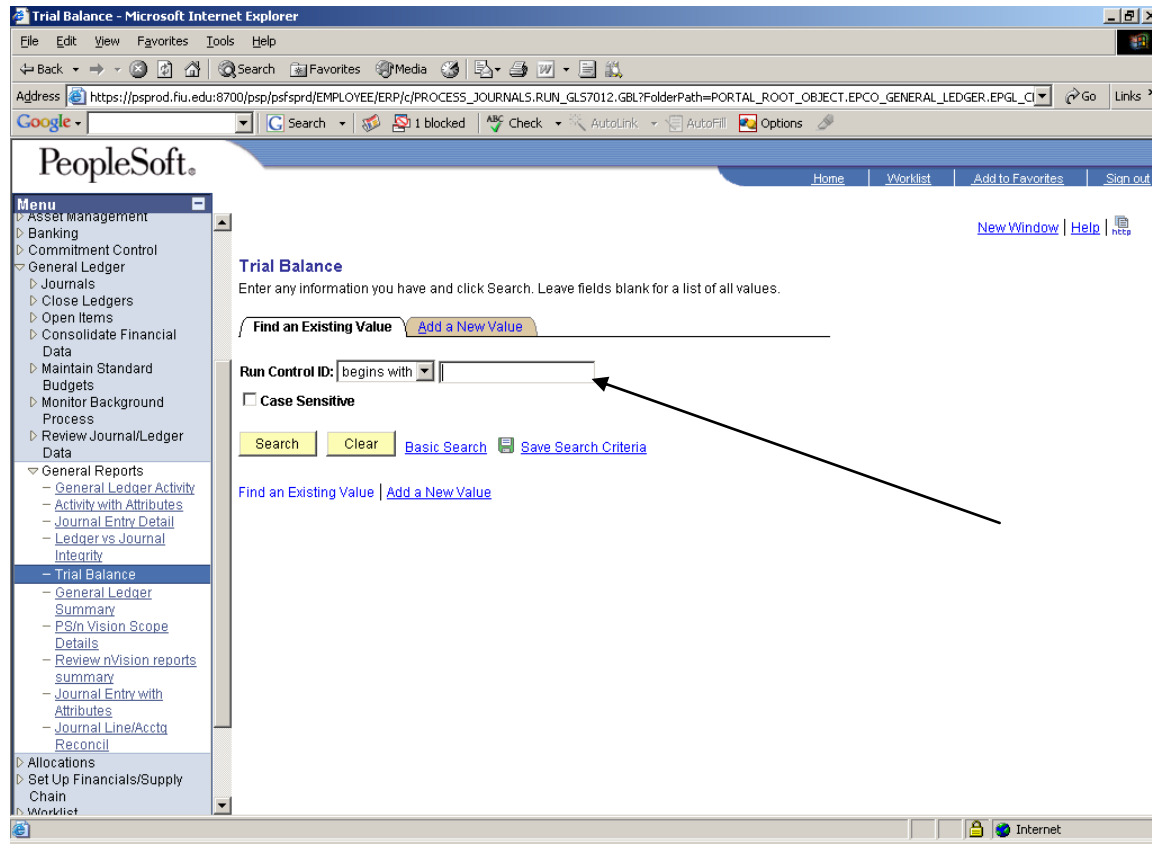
Trial Balance - Microsoft Internet Explorer

File Edit View Favorites Tools Help

Back Search Favorites Media

Address https://psprod.fiu.edu:8700/psp/psfsprd/EMPLOYEE/ERP/c/PROCESS_JOURNALS.RUN_GLS7012.GBL?FolderPath=PORTAL_ROOT_OBJECT.EPCO_GENERAL_LEDGER.EPGL_C Go Links

Google Search 1 blocked Check AutoLink AutoFill Options

PeopleSoft.

Home | Worklist | Add to Favorites | Sign out

Menu
Asset Management
Banking
Commitment Control
General Ledger
Journals
Close Ledgers
Open Items
Consolidate Financial Data
Maintain Standard Budgets
Monitor Background Process
Review Journal/Ledger Data
General Reports
– General Ledger Activity
– Activity with Attributes
– Journal Entry Detail
– Ledger vs Journal Integrity
– Trial Balance
– General Ledger Summary
– PS/n Vision Scope Details
– Review nVision reports summary
– Journal Entry with Attributes
– Journal Line/Acctg Reconcil
Allocations
Set Up Financials/Supply Chain
Worklist

New Window | Help | http

Trial Balance
Enter any information you have and click Search. Leave fields blank for a list of all values.

Find an Existing Value | Add a New Value

Run Control ID: begins with

Case Sensitive

Search Clear Basic Search Save Search Criteria

Find an Existing Value | Add a New Value

Internet